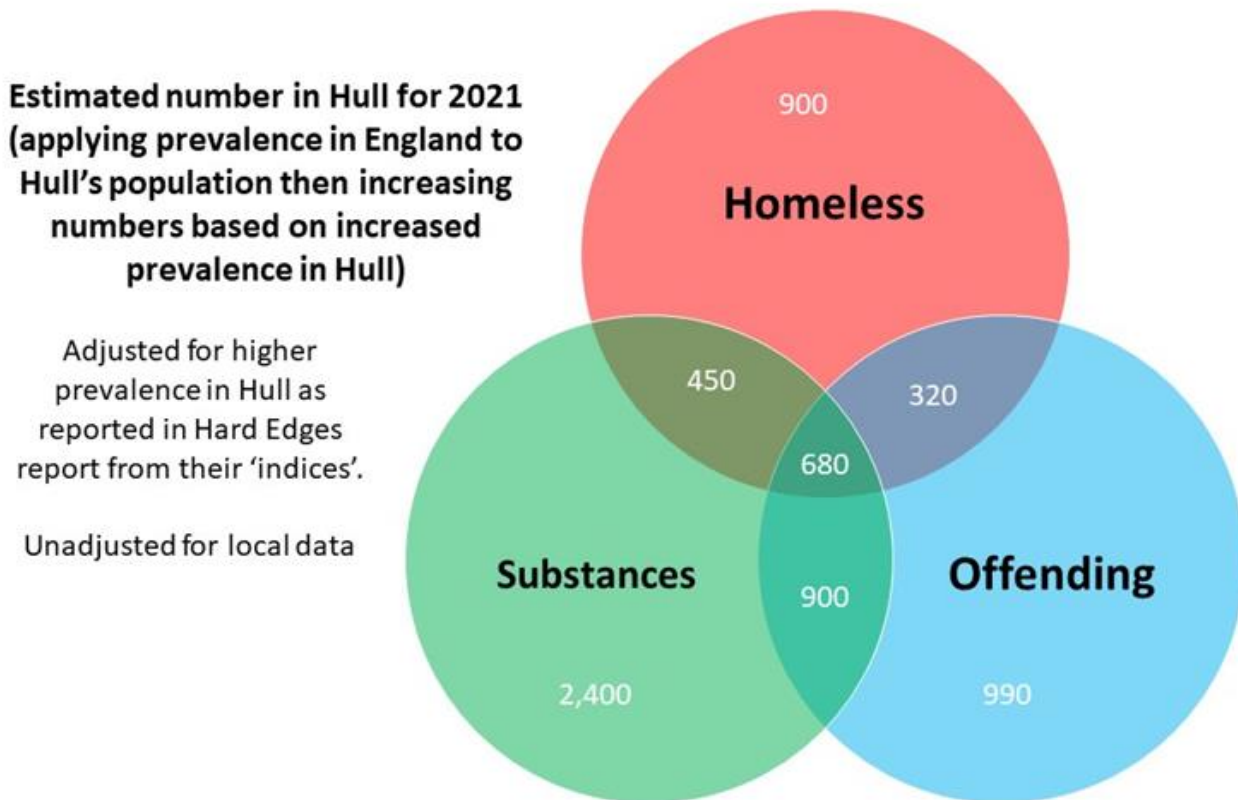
Estimated number in Hull for 2021 (applying prevalence in England to Hull's population then increasing numbers based on increased prevalence in Hull)

Adjusted for higher prevalence in Hull as reported in Hard Edges report from their 'indices'.

Unadjusted for local data

900

Homeless

450

320

680

Substances

900

Offending

2,400

990